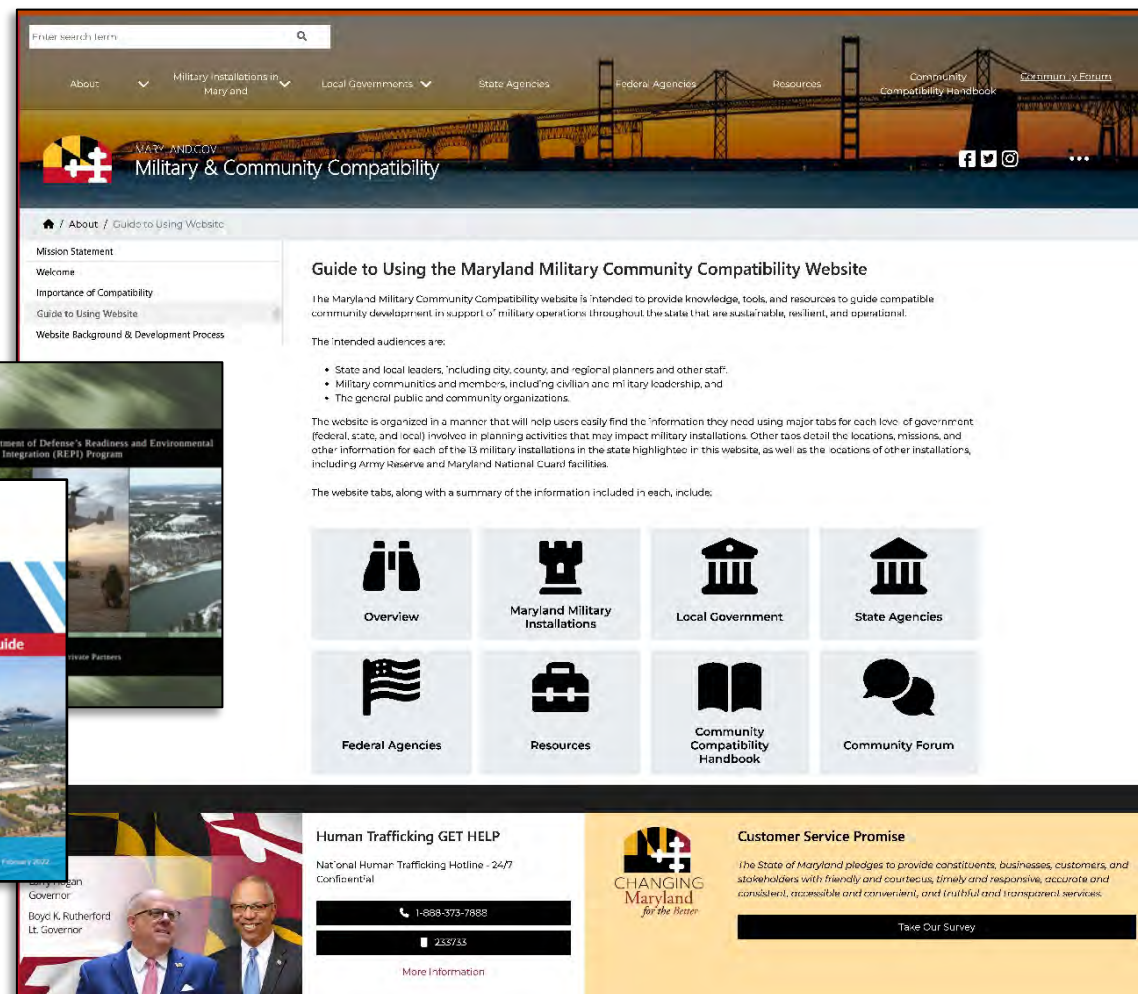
Enter search term

About

Military Installations in Maryland

Local Governments

State Agencies

Federal Agencies

Resources

Community Compatibility Handbook

Community Forum

MARYLAND.GOV
Military & Community Compatibility

/ About / Guide to Using Website

Mission Statement

Welcome

Importance of Compatibility

Guide to Using Website

Website Background & Development Process

Guide to Using the Maryland Military Community Compatibility Website

The Maryland Military Community Compatibility website is intended to provide knowledge, tools, and resources to guide compatible community development in support of military operations throughout the state that are sustainable, resilient, and operational.

The intended audiences are:

- State and local leaders, including city, county, and regional planners and other staff.
- Military communities and members, including civilian and military leadership, and
- The general public and community organizations.

The website is organized in a manner that will help users easily find the information they need using major tabs for each level of government (federal, state, and local) involved in planning activities that may impact military installations. Other tabs detail the locations, missions, and other information for each of the 13 military installations in the state highlighted in this website, as well as the locations of other installations, including Army Reserve and Maryland National Guard facilities.

The website tabs, along with a summary of the information included in each, include:

Overview

Maryland Military Installations

Local Government

State Agencies

Federal Agencies

Resources

Community Compatibility Handbook

Community Forum

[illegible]tment of Defense's Readiness and Environmental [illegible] Integration (REPI) Program

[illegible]rivate Partners

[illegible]uide

February 2022

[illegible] Hogan
Governor

Boyd K. Rutherford
Lt. Governor

Human Trafficking GET HELP

National Human Trafficking Hotline - 24/7 Confidential

1-888-373-7888

233733

More Information

CHANGING Maryland for the Better

Customer Service Promise

The State of Maryland pledges to provide constituents, businesses, customers, and stakeholders with friendly and courteous, timely and responsive, accurate and consistent, accessible and convenient, and truthful and transparent services.

Take Our Survey